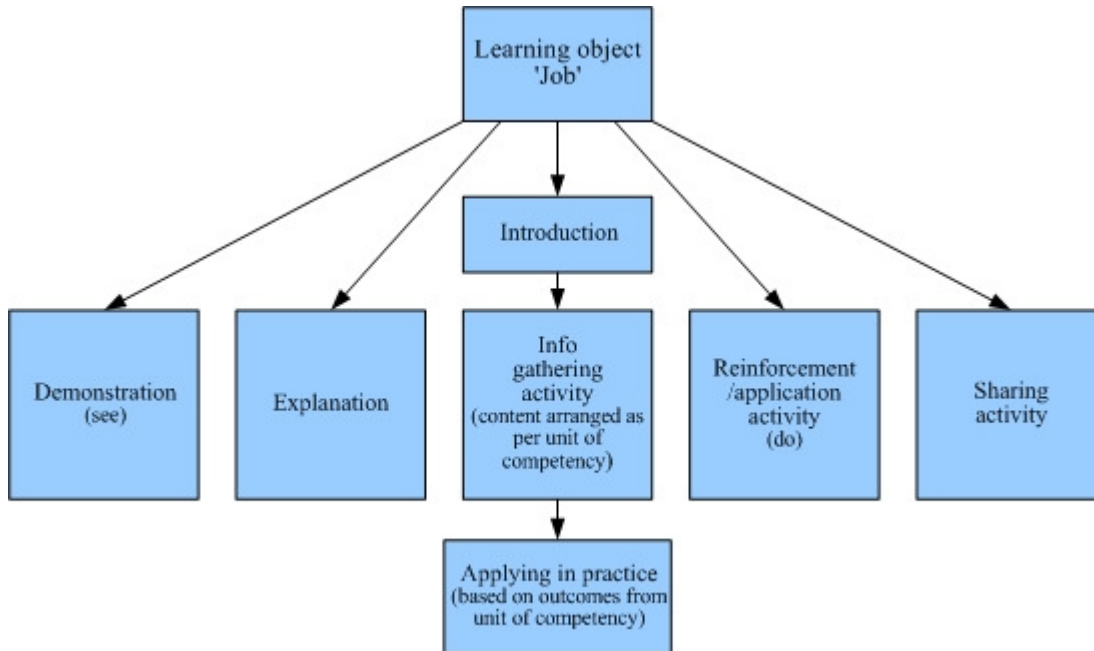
Learning object 'Job'

Introduction

Demonstration (see)

Explanation

Info gathering activity (content arranged as per unit of competency)

Reinforcement /application activity (do)

Sharing activity

Applying in practice (based on outcomes from unit of competency)